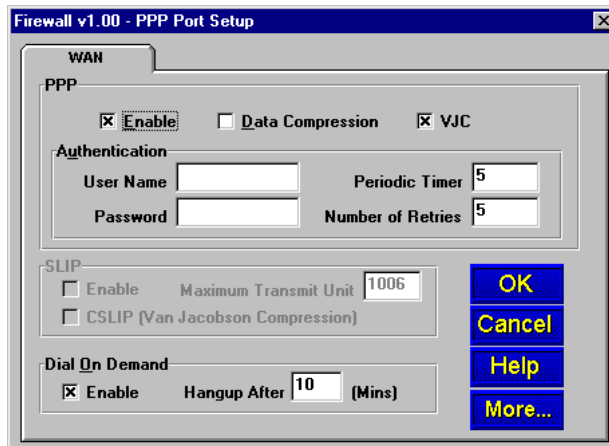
Firewall v1.00 - PPP Port Setup

WAN

PPP

Enable

Data Compression

VJC

Authentication

User Name

Periodic Timer 5

Password

Number of Retries 5

SLIP

Enable

Maximum Transmit Unit 1006

CSLIP (Van Jacobson Compression)

OK

Cancel

Help

More...

Dial On Demand

Enable

Hangup After 10 (Mins)